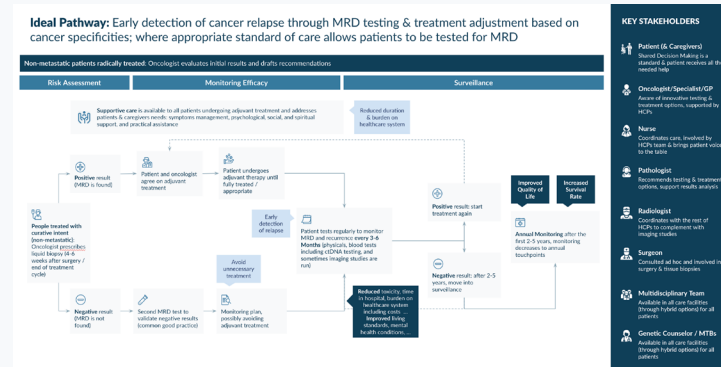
**Ideal Pathway:** Early detection of cancer relapse through MRD testing & treatment adjustment based on cancer specificities; where appropriate standard of care allows patients to be tested for MRD

Non-metastatic patients radically treated: Oncologist evaluates initial results and drafts recommendations

Risk Assessment

Monitoring Efficacy

Surveillance

**Supportive care** is available to all patients undergoing adjuvant treatment and addresses patients & caregivers needs: symptoms management, psychological, social, and spiritual support, and practical assistance

Reduced duration & burden on healthcare system

**Positive** result (MRD is found)

Patient and oncologist agree on adjuvant treatment

Patient undergoes adjuvant therapy until fully treated / appropriate

Early detection of relapse

**People treated with curative intent** (non-metastatic): Oncologist prescribes liquid biopsy (4-6 weeks after surgery / end of treatment cycle)

Avoid unnecessary treatment

Patient tests regularly to monitor MRD and recurrence **every 3-6 Months** (physicals, blood tests including ctDNA testing, and sometimes imaging studies are run)

**Positive** result: start treatment again

Improved Quality of Life

Increased Survival Rate

**Annual Monitoring** after the first 2-5 years, monitoring decreases to annual touchpoints

**Negative** result: after 2-5 years, move into surveillance

**Negative** result (MRD is not found)

Second MRD test to validate negative results (common good practice)

Monitoring plan, possibly avoiding adjuvant treatment

**Reduced** toxicity, time in hospital, burden on healthcare system including costs ... **Improved** living standards, mental health conditions, ...

**KEY STAKEHOLDERS**

**Patient (& Caregivers)**
Shared Decision Making is a standard & patient receives all the needed help

**Oncologist/Specialist/GP**
Aware of innovative testing & treatment options, supported by HCPs

**Nurse**
Coordinates care, involved by HCPs team & brings patient voice to the table

**Pathologist**
Recommends testing & treatment options, support results analysis

**Radiologist**
Coordinates with the rest of HCPs to complement with imaging studies

**Surgeon**
Consulted ad hoc and involved in surgery & tissue biopsies

**Multidisciplinary Team**
Available in all care facilities (through hybrid options) for all patients

**Genetic Counselor / MTBs**
Available in all care facilities (through hybrid options) for all patients